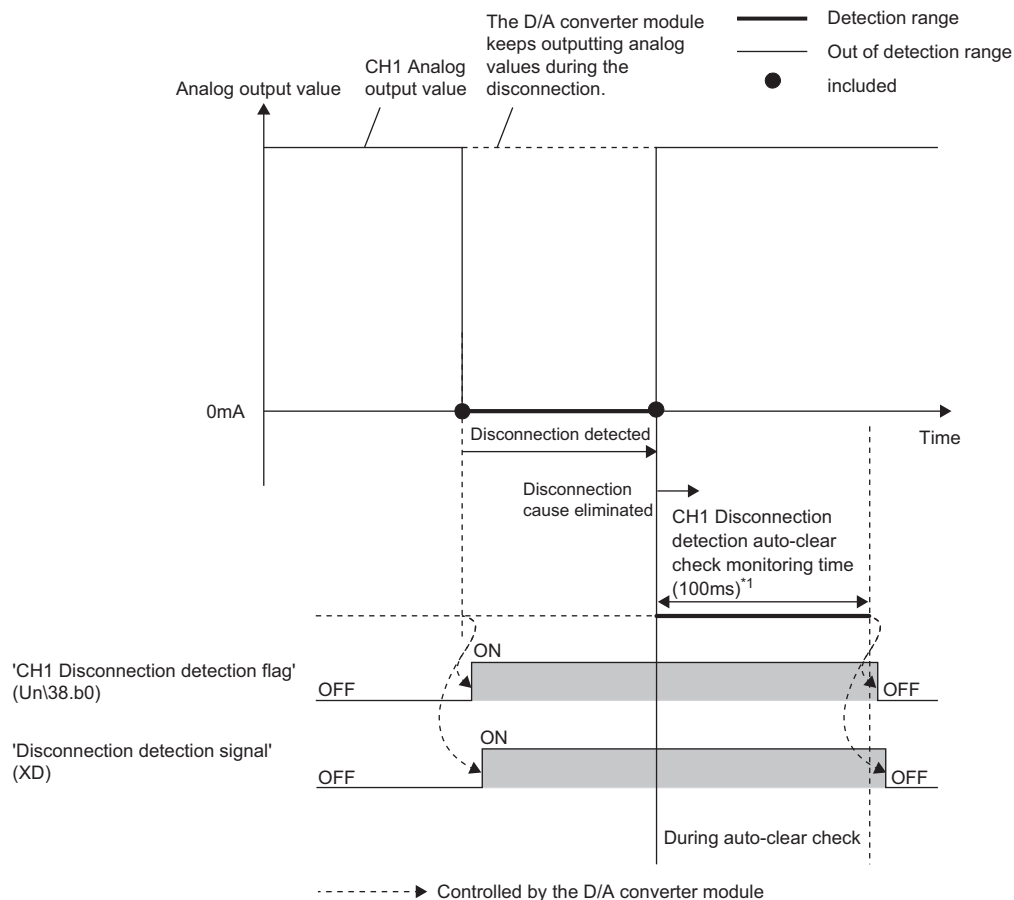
Detection range
Out of detection range
included

The D/A converter module keeps outputting analog values during the disconnection.

Analog output value

CH1 Analog output value

0mA

Time

Disconnection detected

Disconnection cause eliminated

CH1 Disconnection detection auto-clear check monitoring time (100ms)$^{*1}$

'CH1 Disconnection detection flag' (Un\38.b0)

ON

OFF

OFF

'Disconnection detection signal' (XD)

ON

OFF

OFF

During auto-clear check

Controlled by the D/A converter module